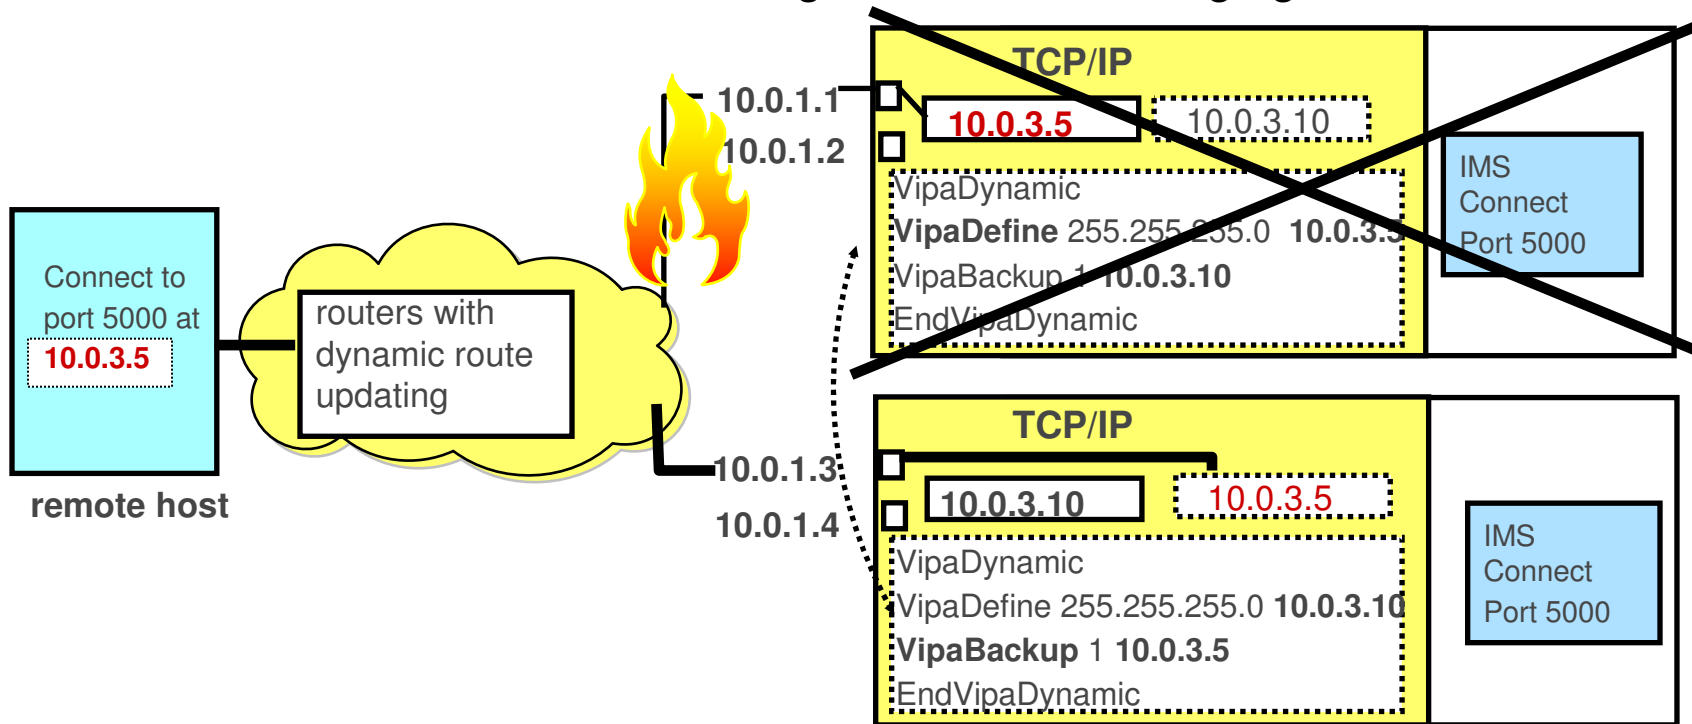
Connect to port 5000 at 10.0.3.5

remote host

routers with dynamic route updating

10.0.1.1
10.0.1.2

TCP/IP

10.0.3.5
10.0.3.10

VipaDynamic
**VipaDefine** 255.255.255.0 **10.0.3.5**
VipaBackup 1 **10.0.3.10**
EndVipaDynamic

IMS Connect Port 5000

10.0.1.3
10.0.1.4

TCP/IP

10.0.3.10
10.0.3.5

VipaDynamic
VipaDefine 255.255.255.0 **10.0.3.10**
**VipaBackup** 1 **10.0.3.5**
EndVipaDynamic

IMS Connect Port 5000